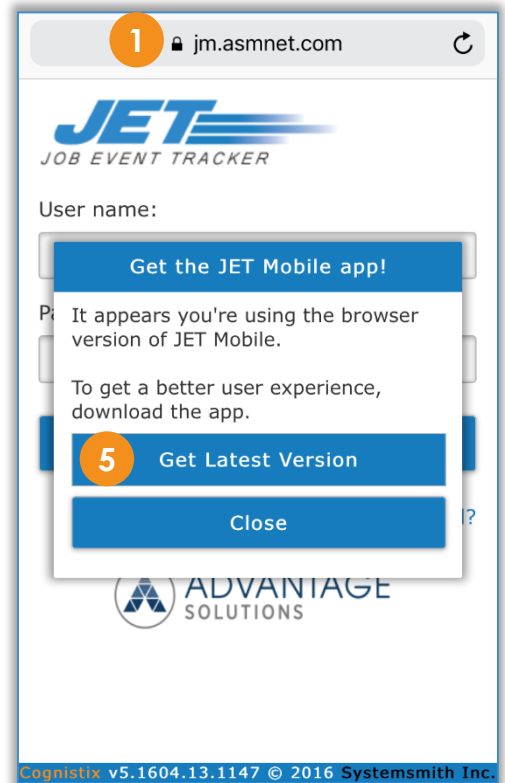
1 jm.asmnet.com

JET
JOB EVENT TRACKER

User name:

Pa

Get the JET Mobile app!

It appears you're using the browser version of JET Mobile.

To get a better user experience, download the app.

5 Get Latest Version

Close

?

ADVANTAGE SOLUTIONS

Cognistix v5.1604.13.1147 © 2016 Systemsmith Inc.